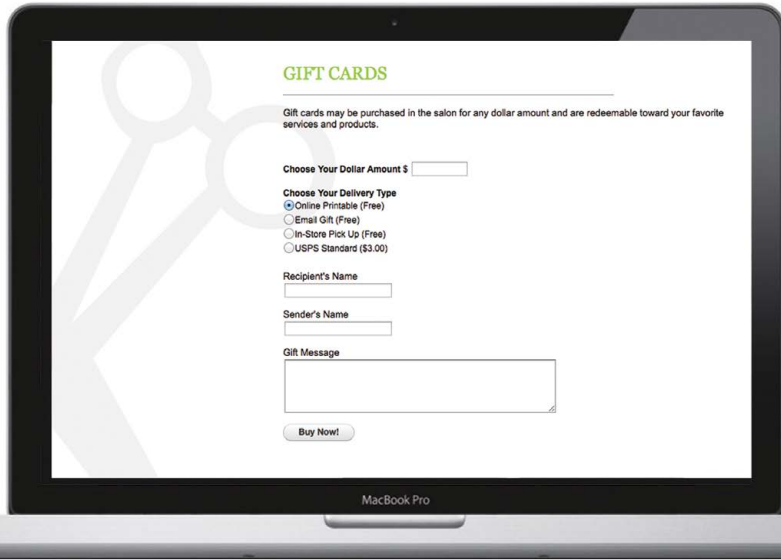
GIFT CARDS

Gift cards may be purchased in the salon for any dollar amount and are redeemable toward your favorite services and products.

Choose Your Dollar Amount $

Choose Your Delivery Type
Online Printable (Free)
Email Gift (Free)
In-Store Pick Up (Free)
USPS Standard ($3.00)

Recipient's Name

Sender's Name

Gift Message

Buy Now!

MacBook Pro